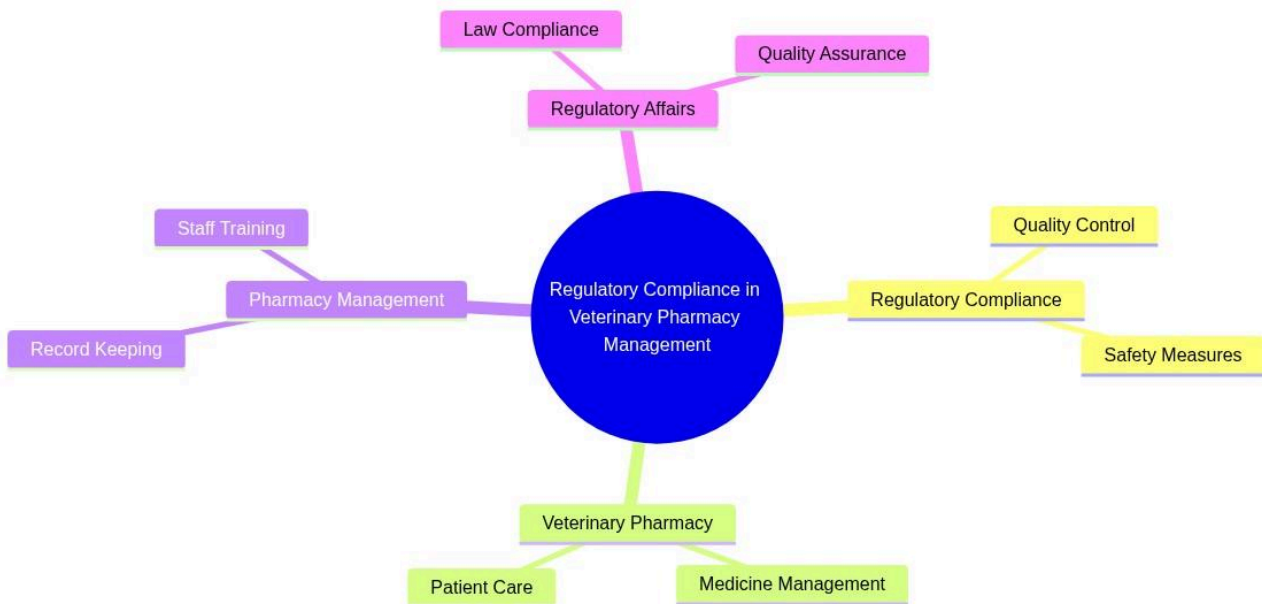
Law Compliance

Quality Assurance

Regulatory Affairs

Staff Training

Pharmacy Management

Record Keeping

Regulatory Compliance in Veterinary Pharmacy Management

Quality Control

Regulatory Compliance

Safety Measures

Veterinary Pharmacy

Patient Care

Medicine Management